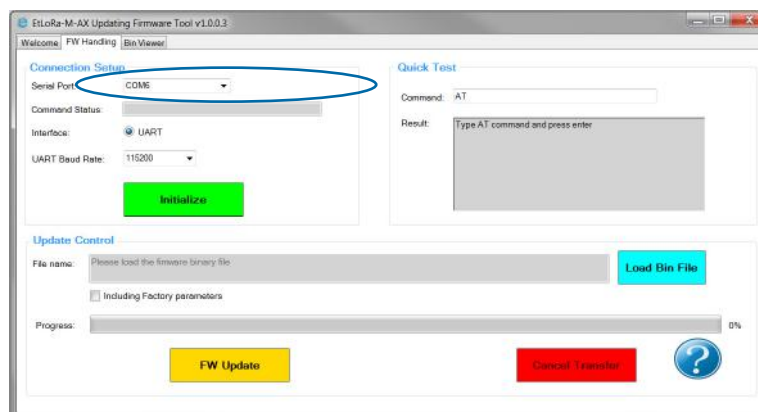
EtLoRa-M-AX Updating Firmware Tool v1.0.0.3

Welcome | FW Handling | Bin Viewer

Connection Setup

Serial Port: COM6

Command Status:

Interface: UART

UART Baud Rate: 115200

Initialize

Quick Test

Command: AT

Result: Type AT command and press enter

Update Control

File name: Please load the firmware binary file

Load Bin File

Including Factory parameters

Progress: 0%

FW Update

Cancel Transfer

?